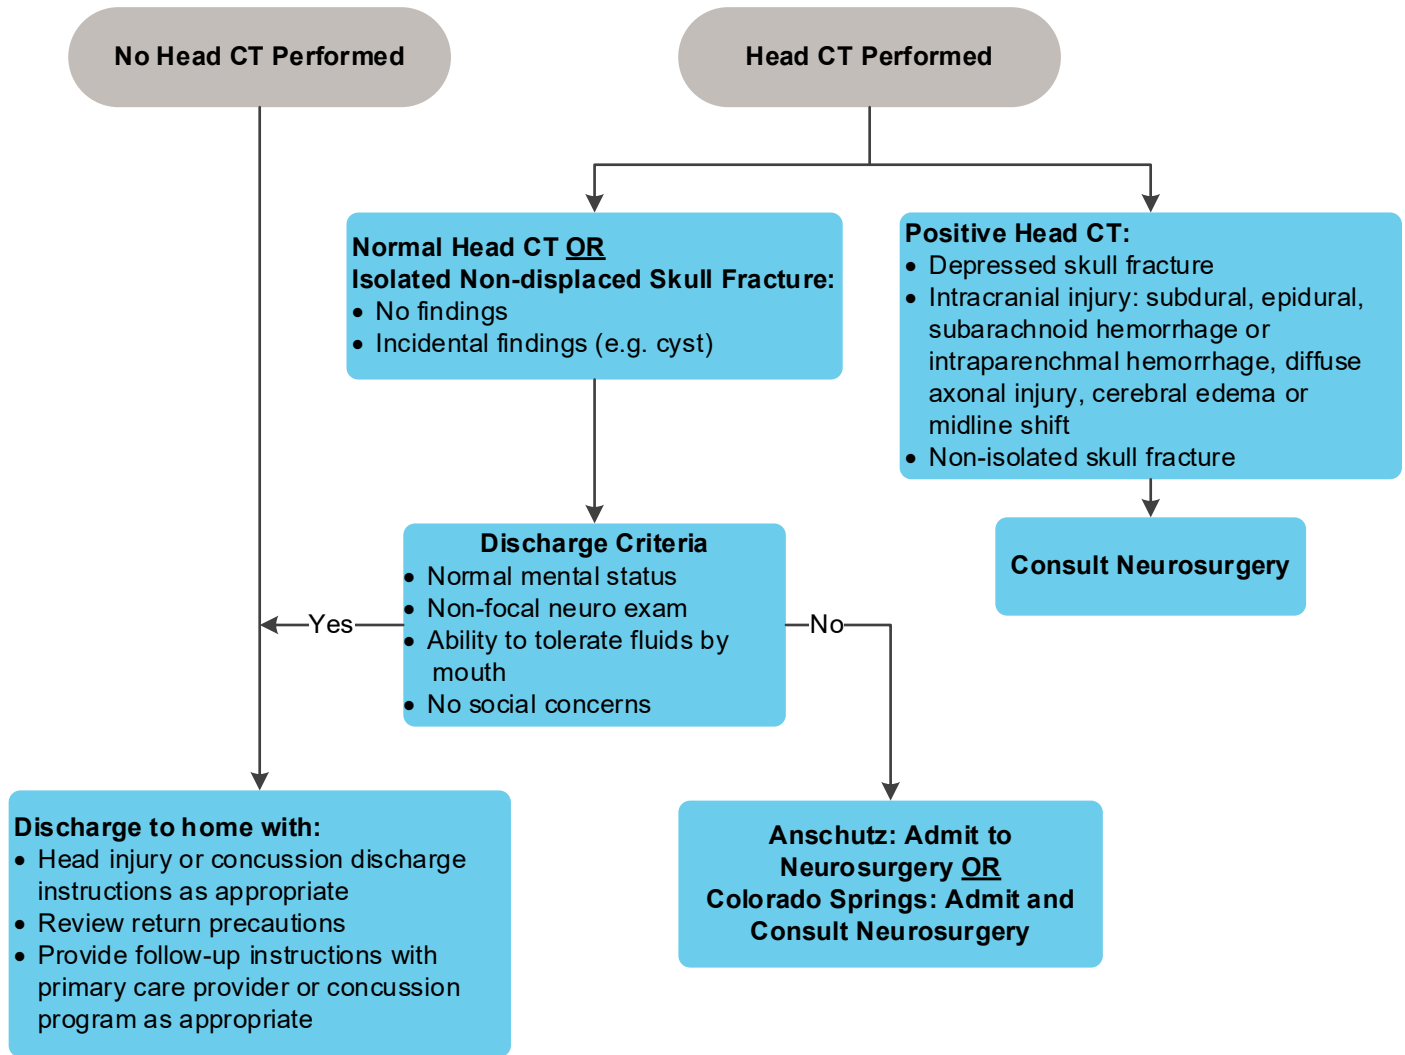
No Head CT Performed

Head CT Performed

Normal Head CT OR
Isolated Non-displaced Skull Fracture:
• No findings
• Incidental findings (e.g. cyst)

Positive Head CT:
• Depressed skull fracture
• Intracranial injury: subdural, epidural, subarachnoid hemorrhage or intraparenchmal hemorrhage, diffuse axonal injury, cerebral edema or midline shift
• Non-isolated skull fracture

Consult Neurosurgery

Discharge Criteria
• Normal mental status
• Non-focal neuro exam
• Ability to tolerate fluids by mouth
• No social concerns

Yes

No

Discharge to home with:
• Head injury or concussion discharge instructions as appropriate
• Review return precautions
• Provide follow-up instructions with primary care provider or concussion program as appropriate

Anschutz: Admit to Neurosurgery OR
Colorado Springs: Admit and Consult Neurosurgery